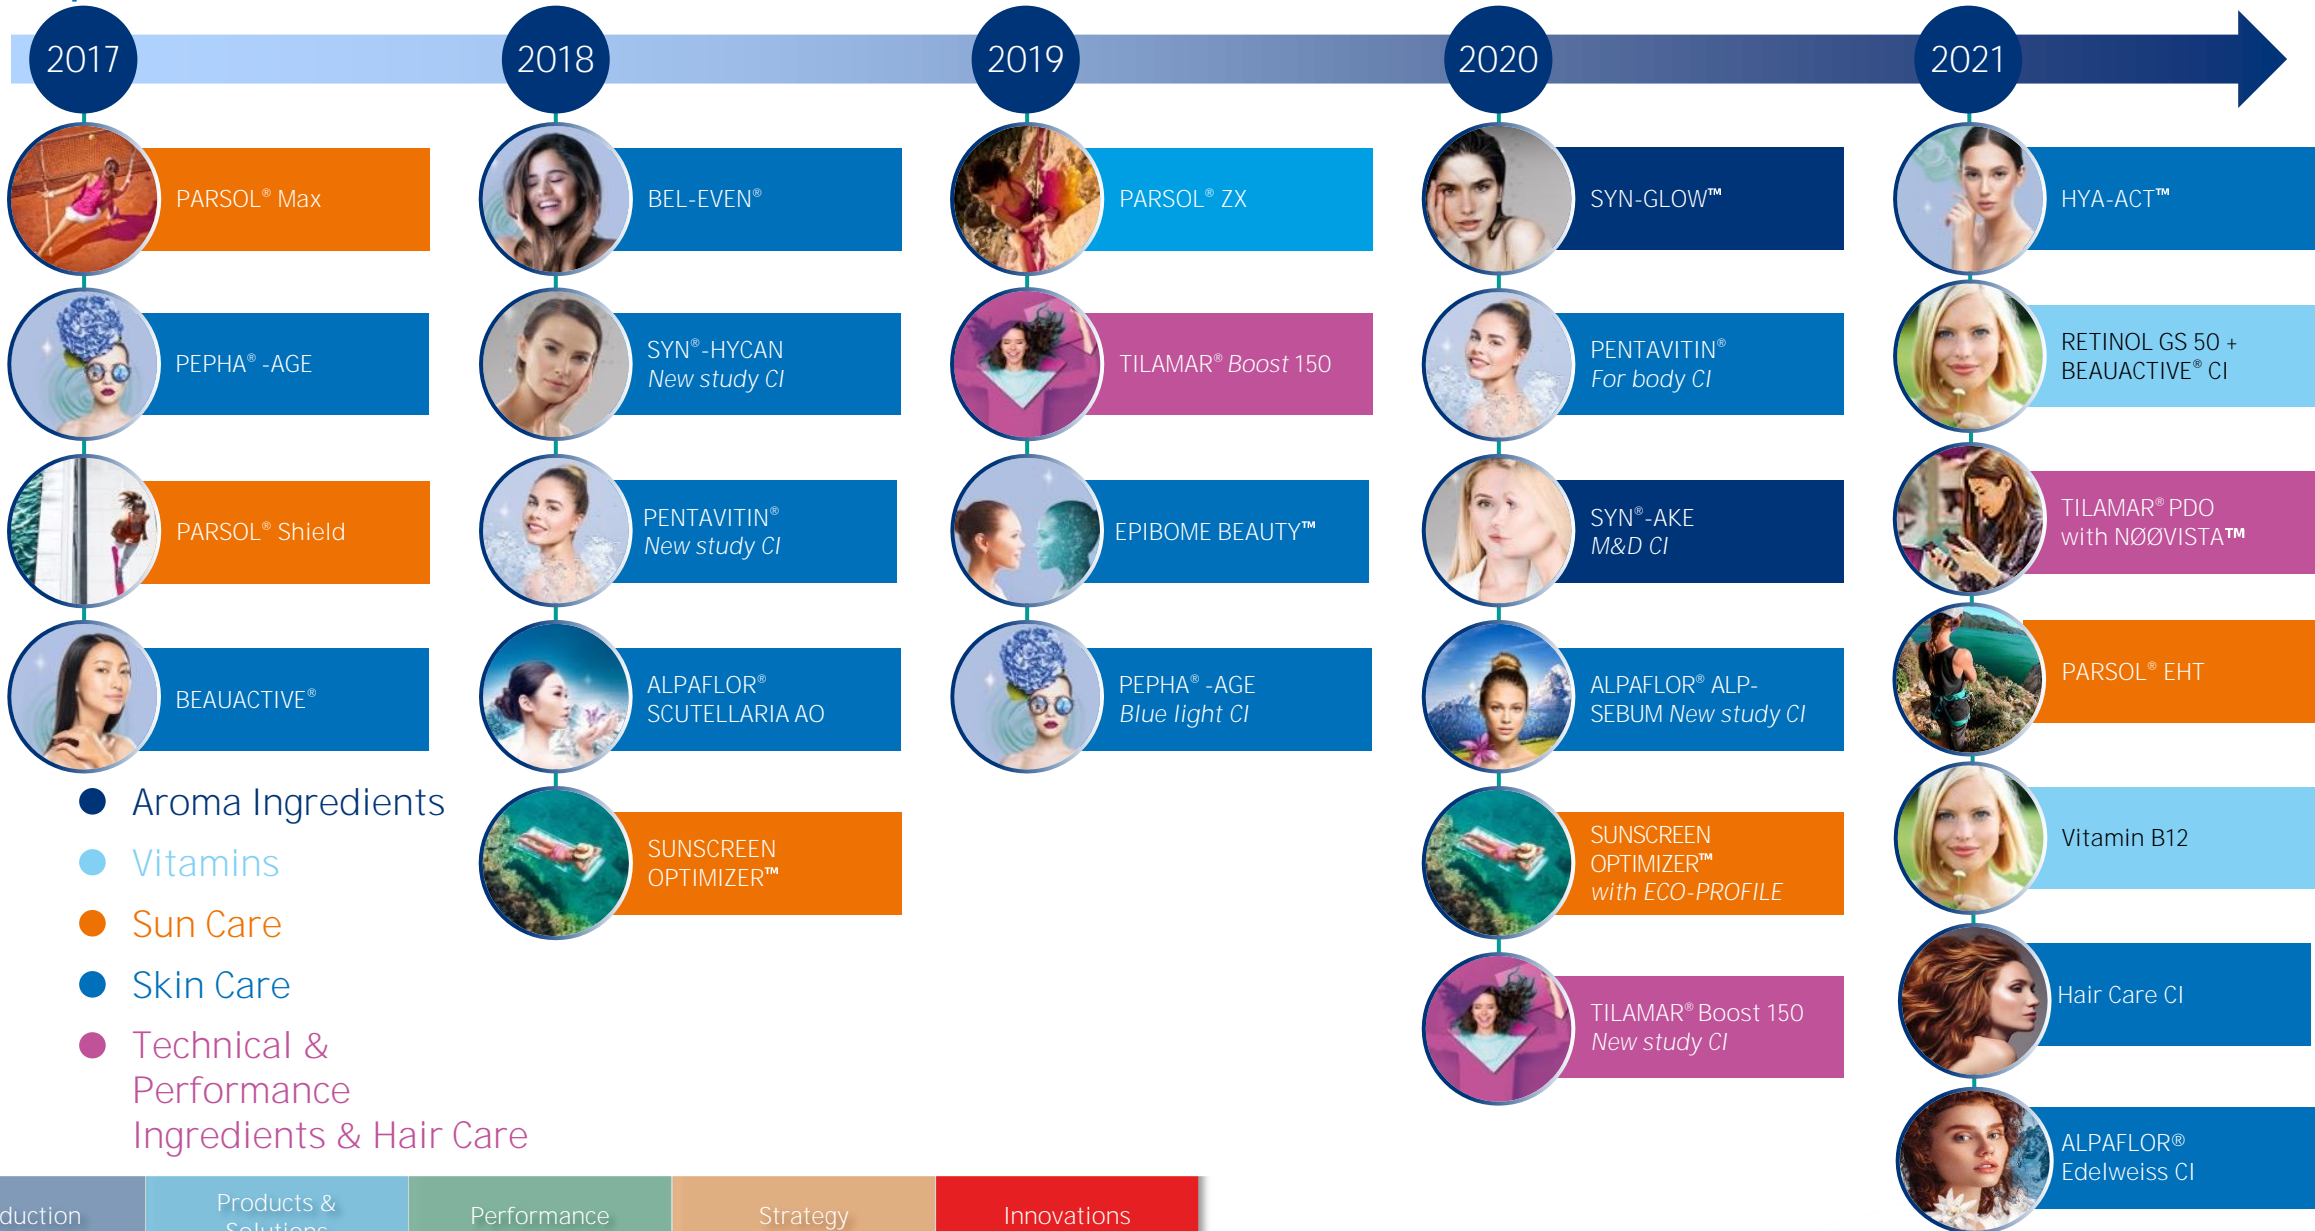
2017

PARSOL® Max

PEPHA® -AGE

PARSOL® Shield

BEAUACTIVE®

2018

BEL-EVEN®

SYN®-HYCAN
New study CI

PENTAVITIN®
New study CI

ALPAFLOR®
SCUTELLARIA AO

SUNSCREEN
OPTIMIZER™

2019

PARSOL® ZX

TILAMAR® Boost 150

EPIBOME BEAUTY™

PEPHA® -AGE
Blue light CI

2020

SYN-GLOW™

PENTAVITIN®
For body CI

SYN®-AKE
M&D CI

ALPAFLOR® ALP-SEBUM New study CI

SUNSCREEN
OPTIMIZER™
with ECO-PROFILE

TILAMAR® Boost 150
New study CI

2021

HYA-ACT™

RETINOL GS 50 + BEAUACTIVE® CI

TILAMAR® PDO
with NØØVISTA™

PARSOL® EHT

Vitamin B12

Hair Care CI

ALPAFLOR®
Edelweiss CI

Aroma Ingredients
Vitamins
Sun Care
Skin Care
Technical & Performance Ingredients & Hair Care

duction | Products & Solutions | Performance | Strategy | Innovations